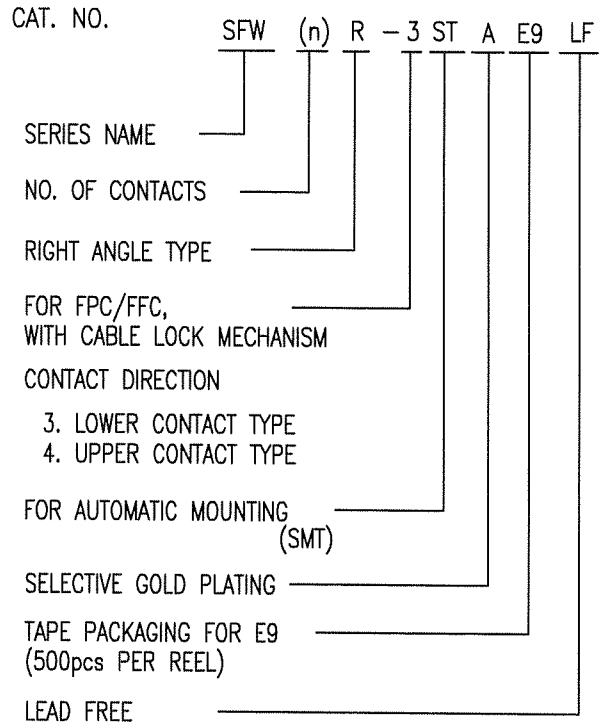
CAT. NO. SFW (n) R − 3 ST A E9 LF

SERIES NAME

NO. OF CONTACTS

RIGHT ANGLE TYPE

FOR FPC/FFC, WITH CABLE LOCK MECHANISM

CONTACT DIRECTION

3. LOWER CONTACT TYPE
4. UPPER CONTACT TYPE

FOR AUTOMATIC MOUNTING (SMT)

SELECTIVE GOLD PLATING

TAPE PACKAGING FOR E9 (500pcs PER REEL)

LEAD FREE